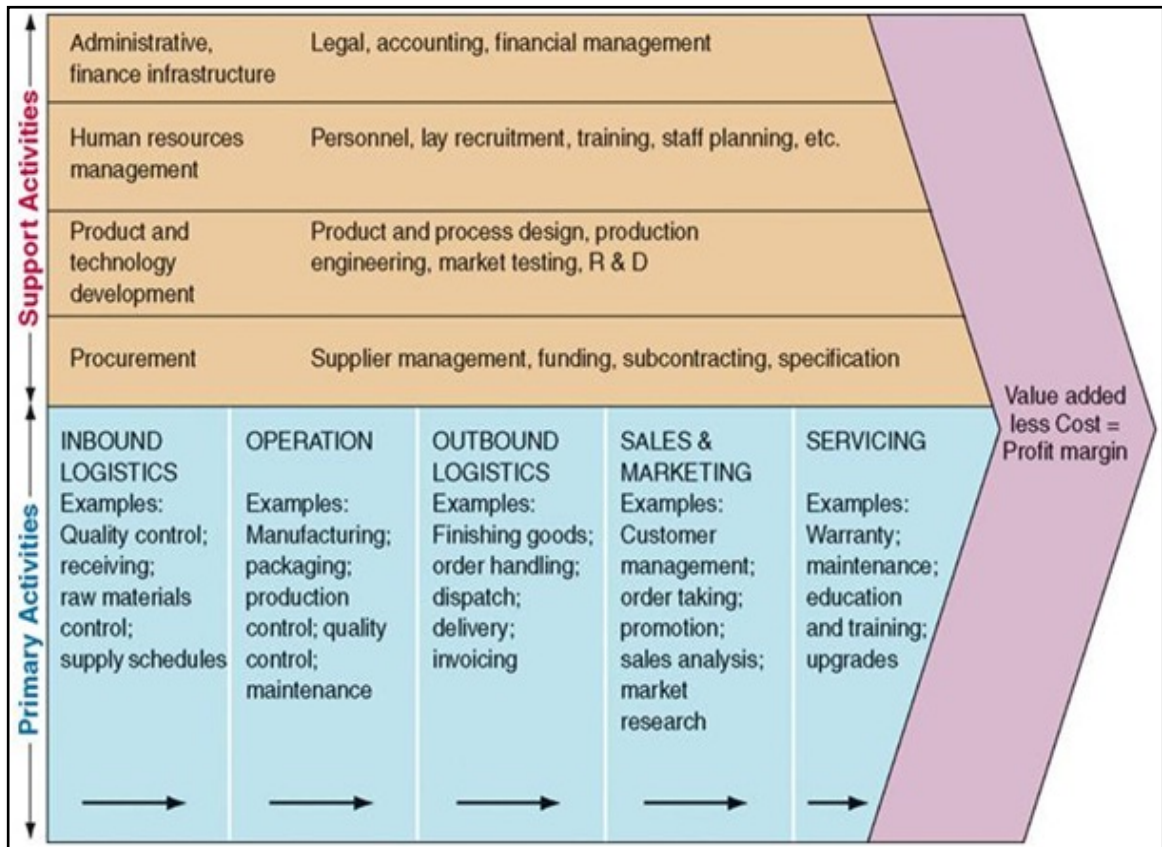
Support Activities

Administrative, finance infrastructure | Legal, accounting, financial management

Human resources management | Personnel, lay recruitment, training, staff planning, etc.

Product and technology development | Product and process design, production engineering, market testing, R & D

Procurement | Supplier management, funding, subcontracting, specification

Primary Activities

| INBOUND LOGISTICS | OPERATION | OUTBOUND LOGISTICS | SALES & MARKETING | SERVICING |
|---|---|---|---|---|
| Examples: Quality control; receiving; raw materials control; supply schedules | Examples: Manufacturing; packaging; production control; quality control; maintenance | Examples: Finishing goods; order handling; dispatch; delivery; invoicing | Examples: Customer management; order taking; promotion; sales analysis; market research | Examples: Warranty; maintenance; education and training; upgrades |

Value added less Cost = Profit margin